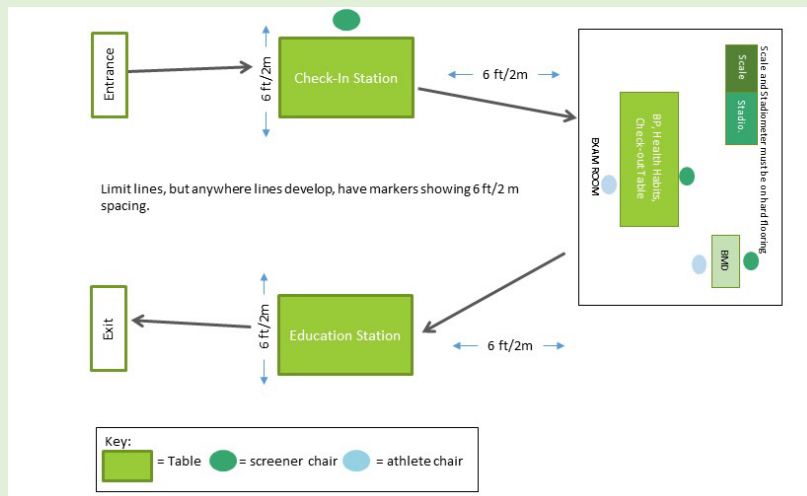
Entrance

6 ft/2m

Check-In Station

6 ft/2m

Scale

Stadio.

Scale and Stadiometer must be on hard flooring

BP, Health Habits, Check-out Table

EXAM ROOM

BMD

Limit lines, but anywhere lines develop, have markers showing 6 ft/2 m spacing.

Exit

6 ft/2m

Education Station

6 ft/2m

Key:
= Table = screener chair = athlete chair